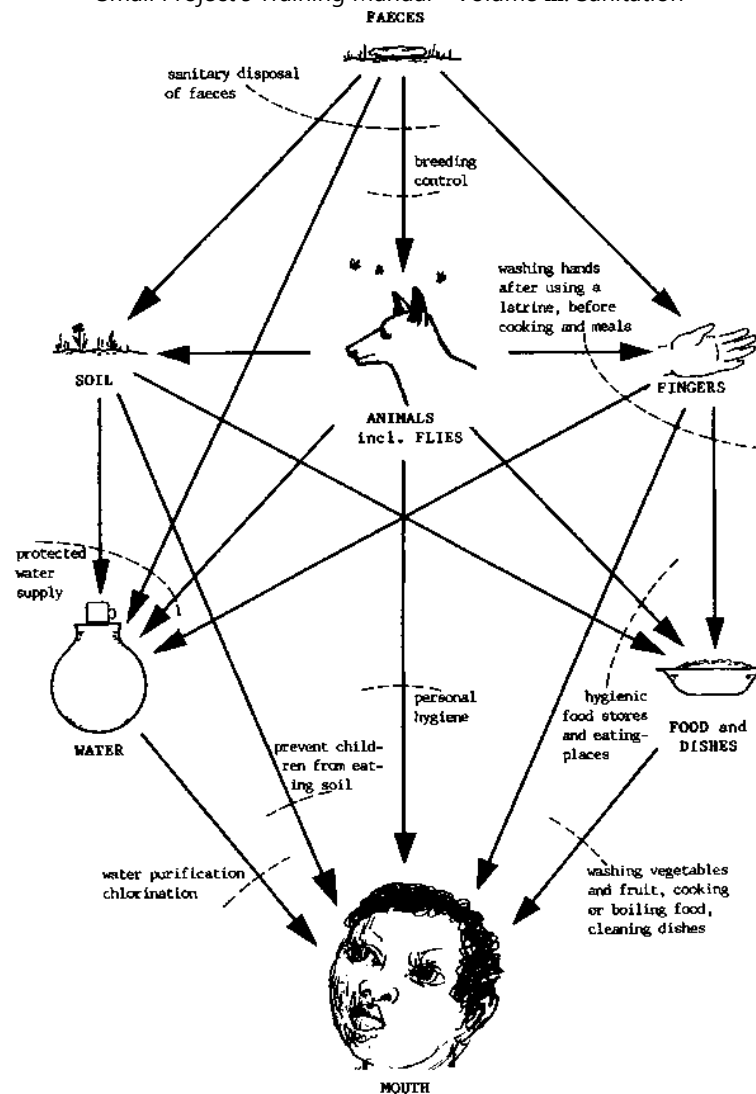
Small Projects Training Manual – Volume III: Sanitation

FAECES

sanitary disposal of faeces

breeding control

washing hands after using a latrine, before cooking and meals

SOIL

ANIMALS incl. FLIES

FINGERS

protected water supply

WATER

prevent children from eating soil

personal hygiene

hygienic food stores and eating-places

FOOD and DISHES

water purification chlorination

washing vegetables and fruit, cooking or boiling food, cleaning dishes

MOUTH